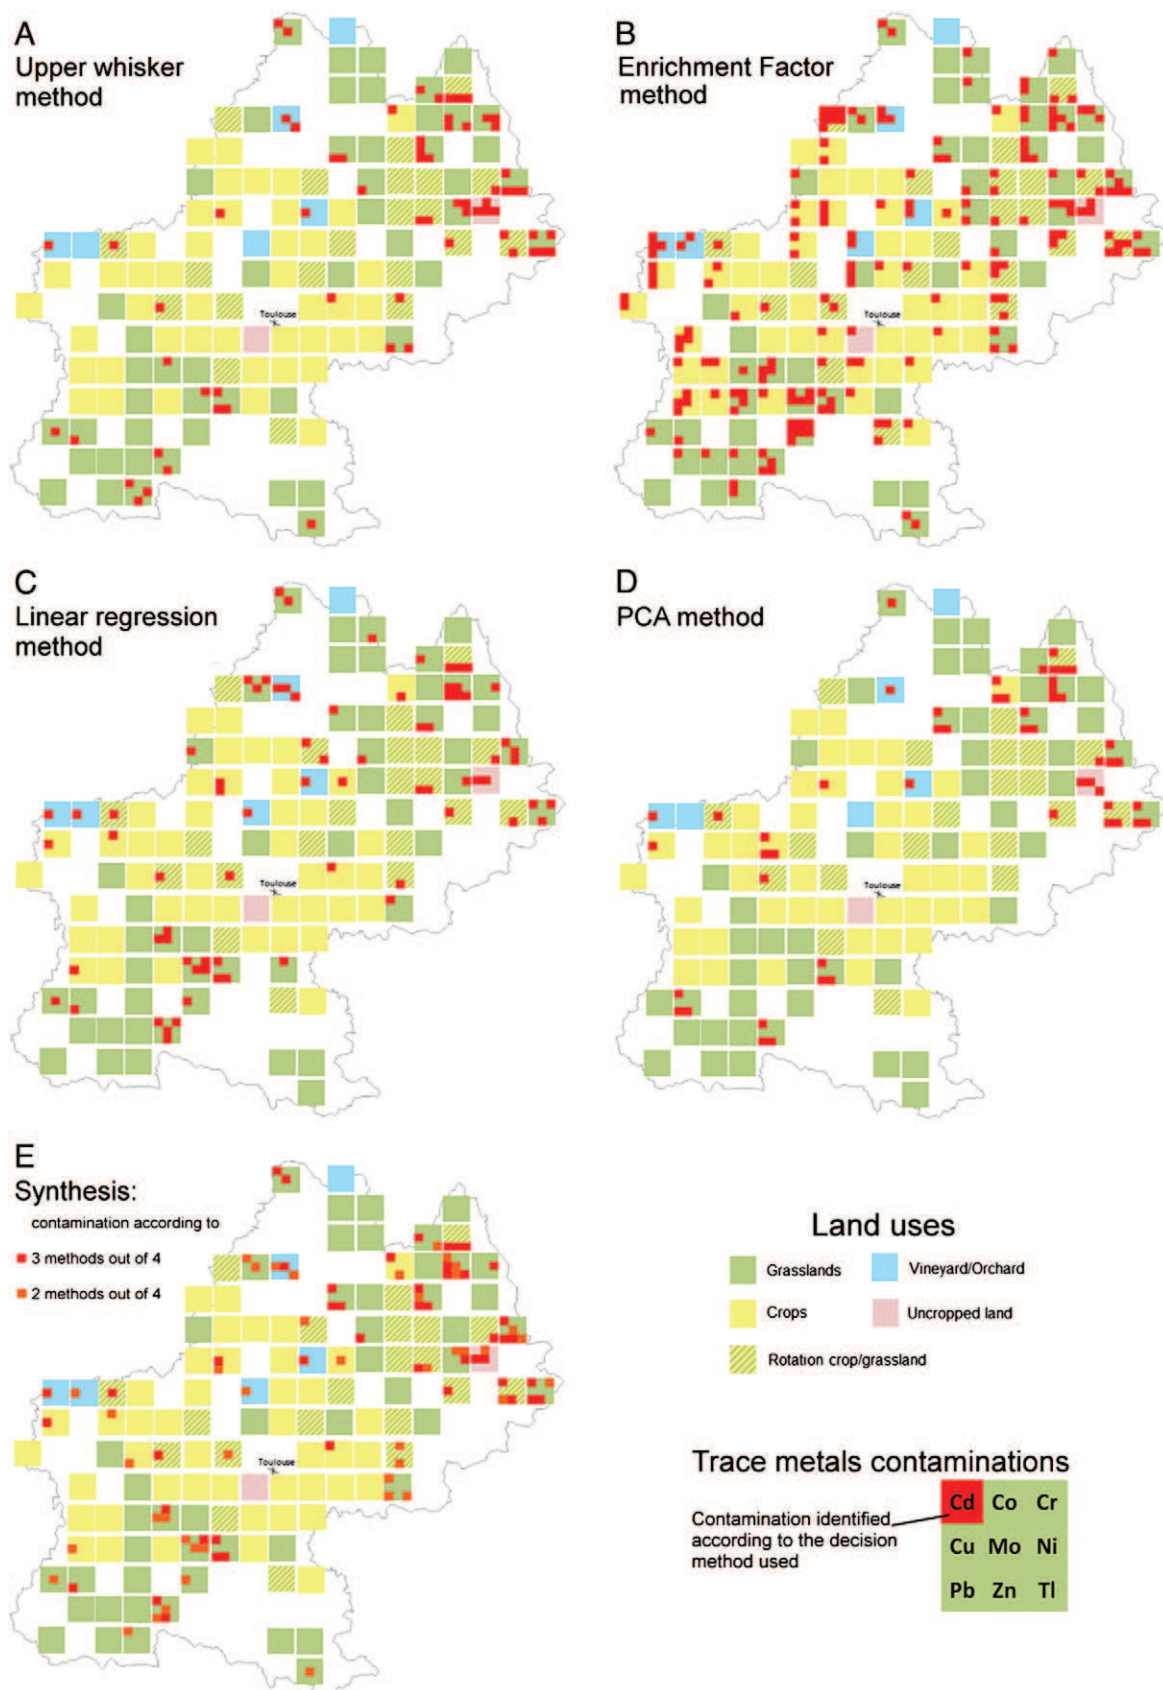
A
Upper whisker method

Toulouse

B
Enrichment Factor method

Toulouse

C
Linear regression method

Toulouse

D
PCA method

Toulouse

E
Synthesis:
contamination according to
3 methods out of 4
2 methods out of 4

Toulouse

Land uses
Grasslands
Vineyard/Orchard
Crops
Uncropped land
Rotation crop/grassland

Trace metals contaminations
Contamination identified according to the decision method used

| Cd | Co | Cr |
|---|---|---|
| Cu | Mo | Ni |
| Pb | Zn | Tl |